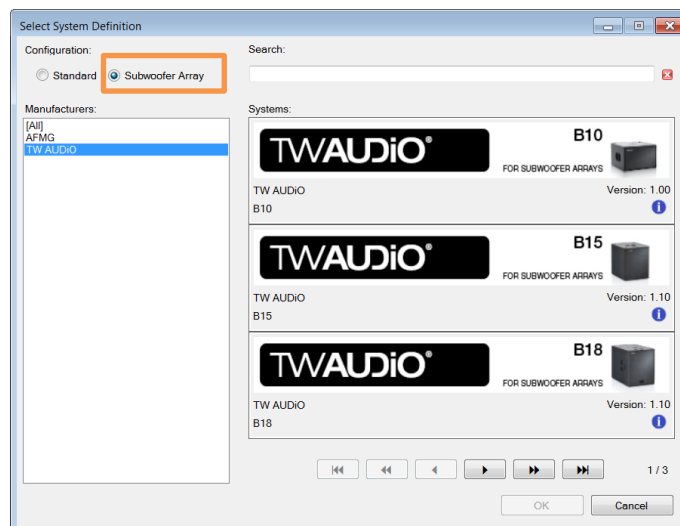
Select System Definition

Configuration:

Standard

Subwoofer Array

Search:

Manufacturers:

[All]
AFMG
TW AUDiO

Systems:

TWAUDiO®

B10

FOR SUBWOOFER ARRAYS

TW AUDiO

Version: 1.00

B10

TWAUDiO®

B15

FOR SUBWOOFER ARRAYS

TW AUDiO

Version: 1.10

B15

TWAUDiO®

B18

FOR SUBWOOFER ARRAYS

TW AUDiO

Version: 1.10

B18

1 / 3

OK

Cancel